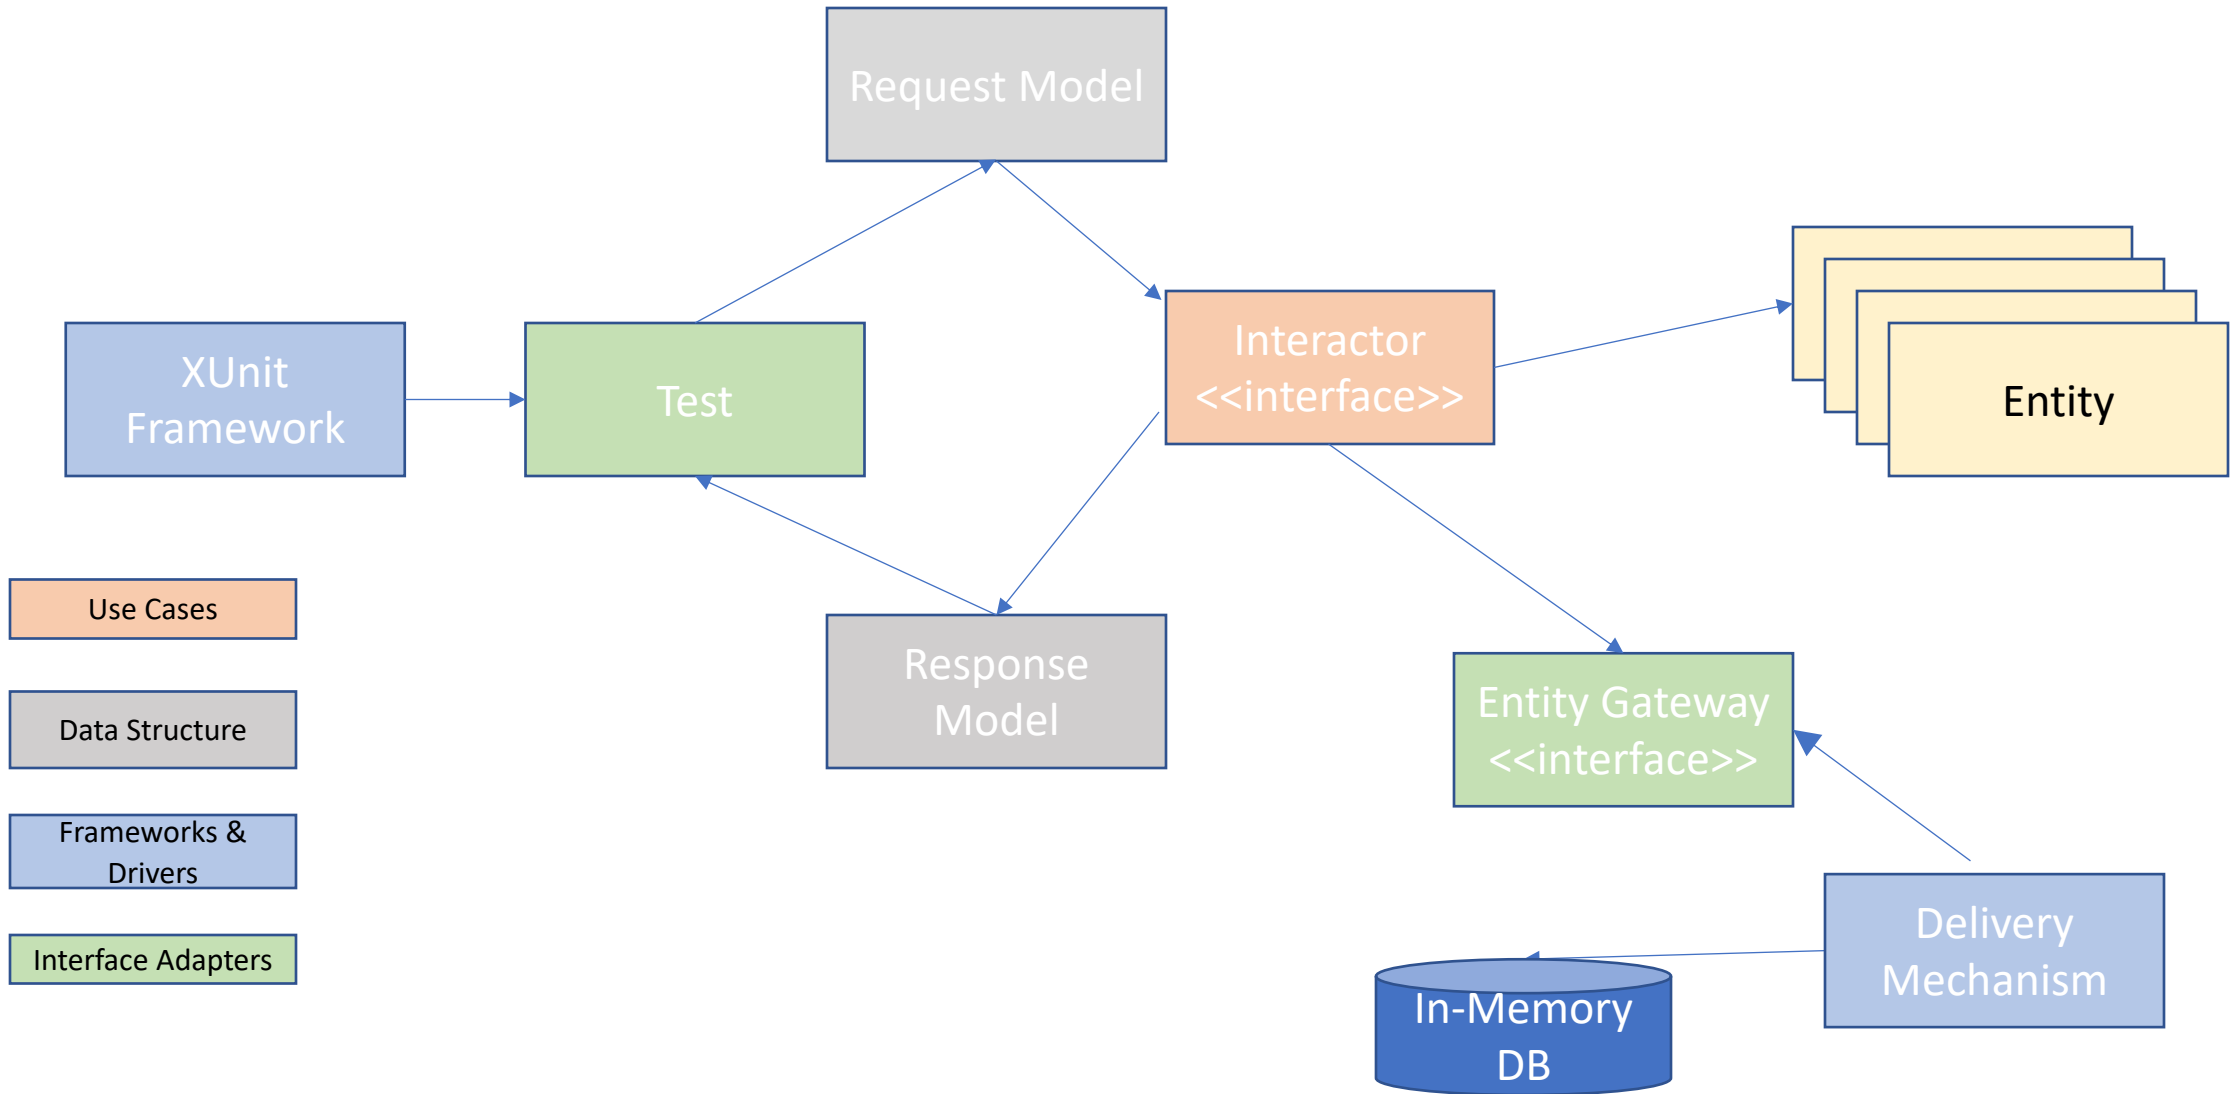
Request Model

XUnit Framework

Test

Interactor <<interface>>

Entity

Use Cases

Data Structure

Frameworks & Drivers

Interface Adapters

Response Model

Entity Gateway <<interface>>

Delivery Mechanism

In-Memory DB